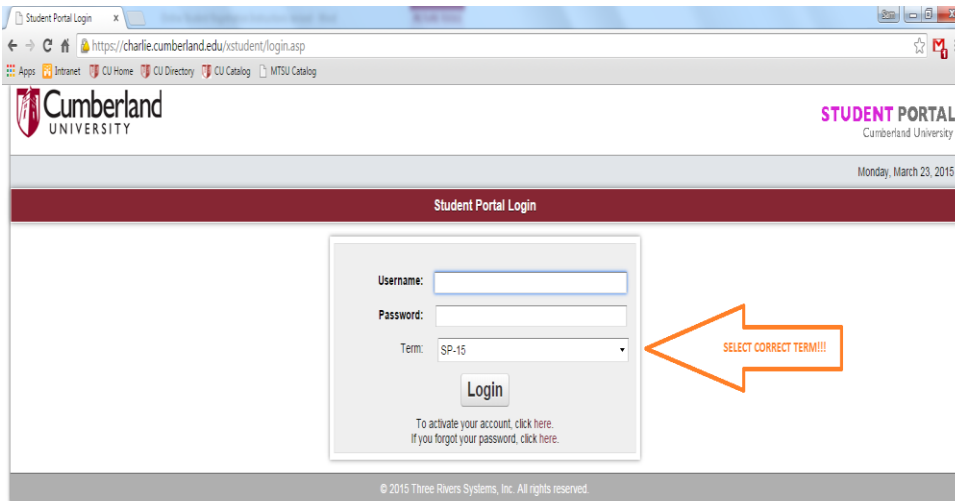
Student Portal Login ×

https://charlie.cumberland.edu/xstudent/login.asp

Apps Intranet CU Home CU Directory CU Catalog MTSU Catalog

Cumberland UNIVERSITY

STUDENT PORTAL
Cumberland University

Monday, March 23, 2015

Student Portal Login

Username:

Password:

Term: SP-15

Login

To activate your account, click here.
If you forgot your password, click here.

SELECT CORRECT TERM!!!

© 2015 Three Rivers Systems, Inc. All rights reserved.